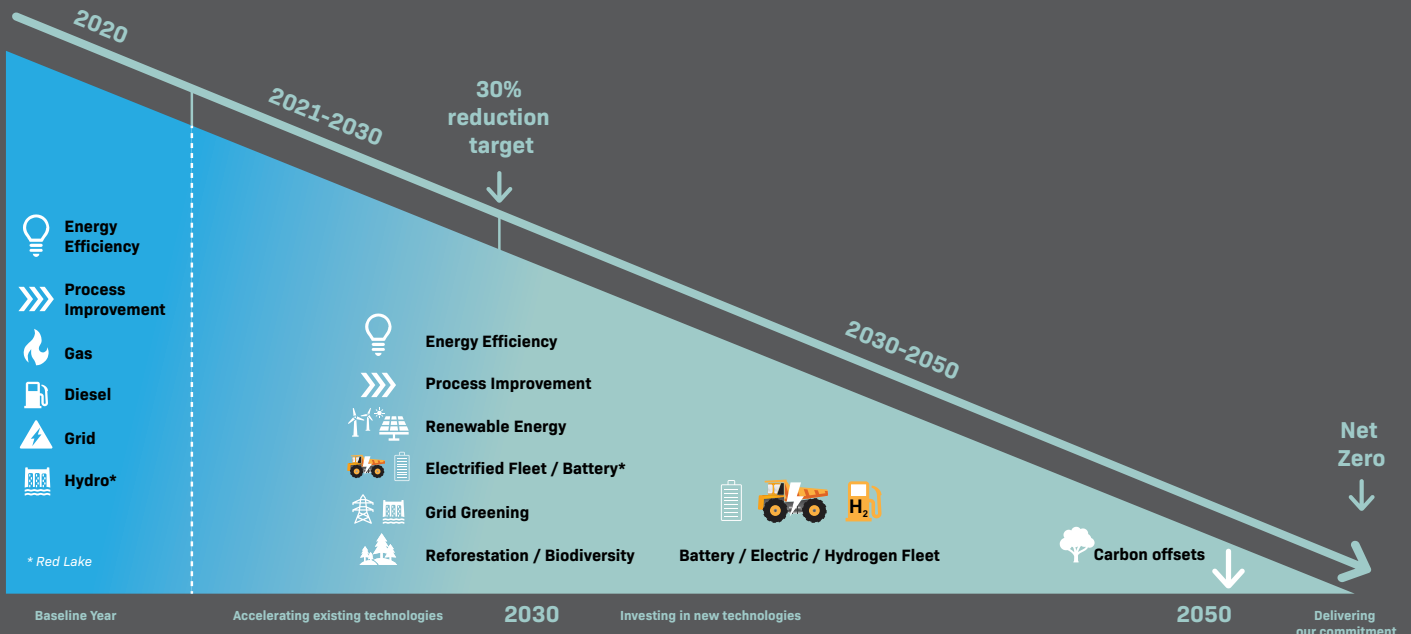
2020

2021-2030

30% reduction target

2030-2050

Net Zero

Energy Efficiency

Process Improvement

Gas

Diesel

Grid

Hydro*

* Red Lake

Energy Efficiency

Process Improvement

Renewable Energy

Electrified Fleet / Battery*

Grid Greening

Reforestation / Biodiversity

$H_2$

Battery / Electric / Hydrogen Fleet

Carbon offsets

Baseline Year

Accelerating existing technologies

2030

Investing in new technologies

2050

Delivering our commitment